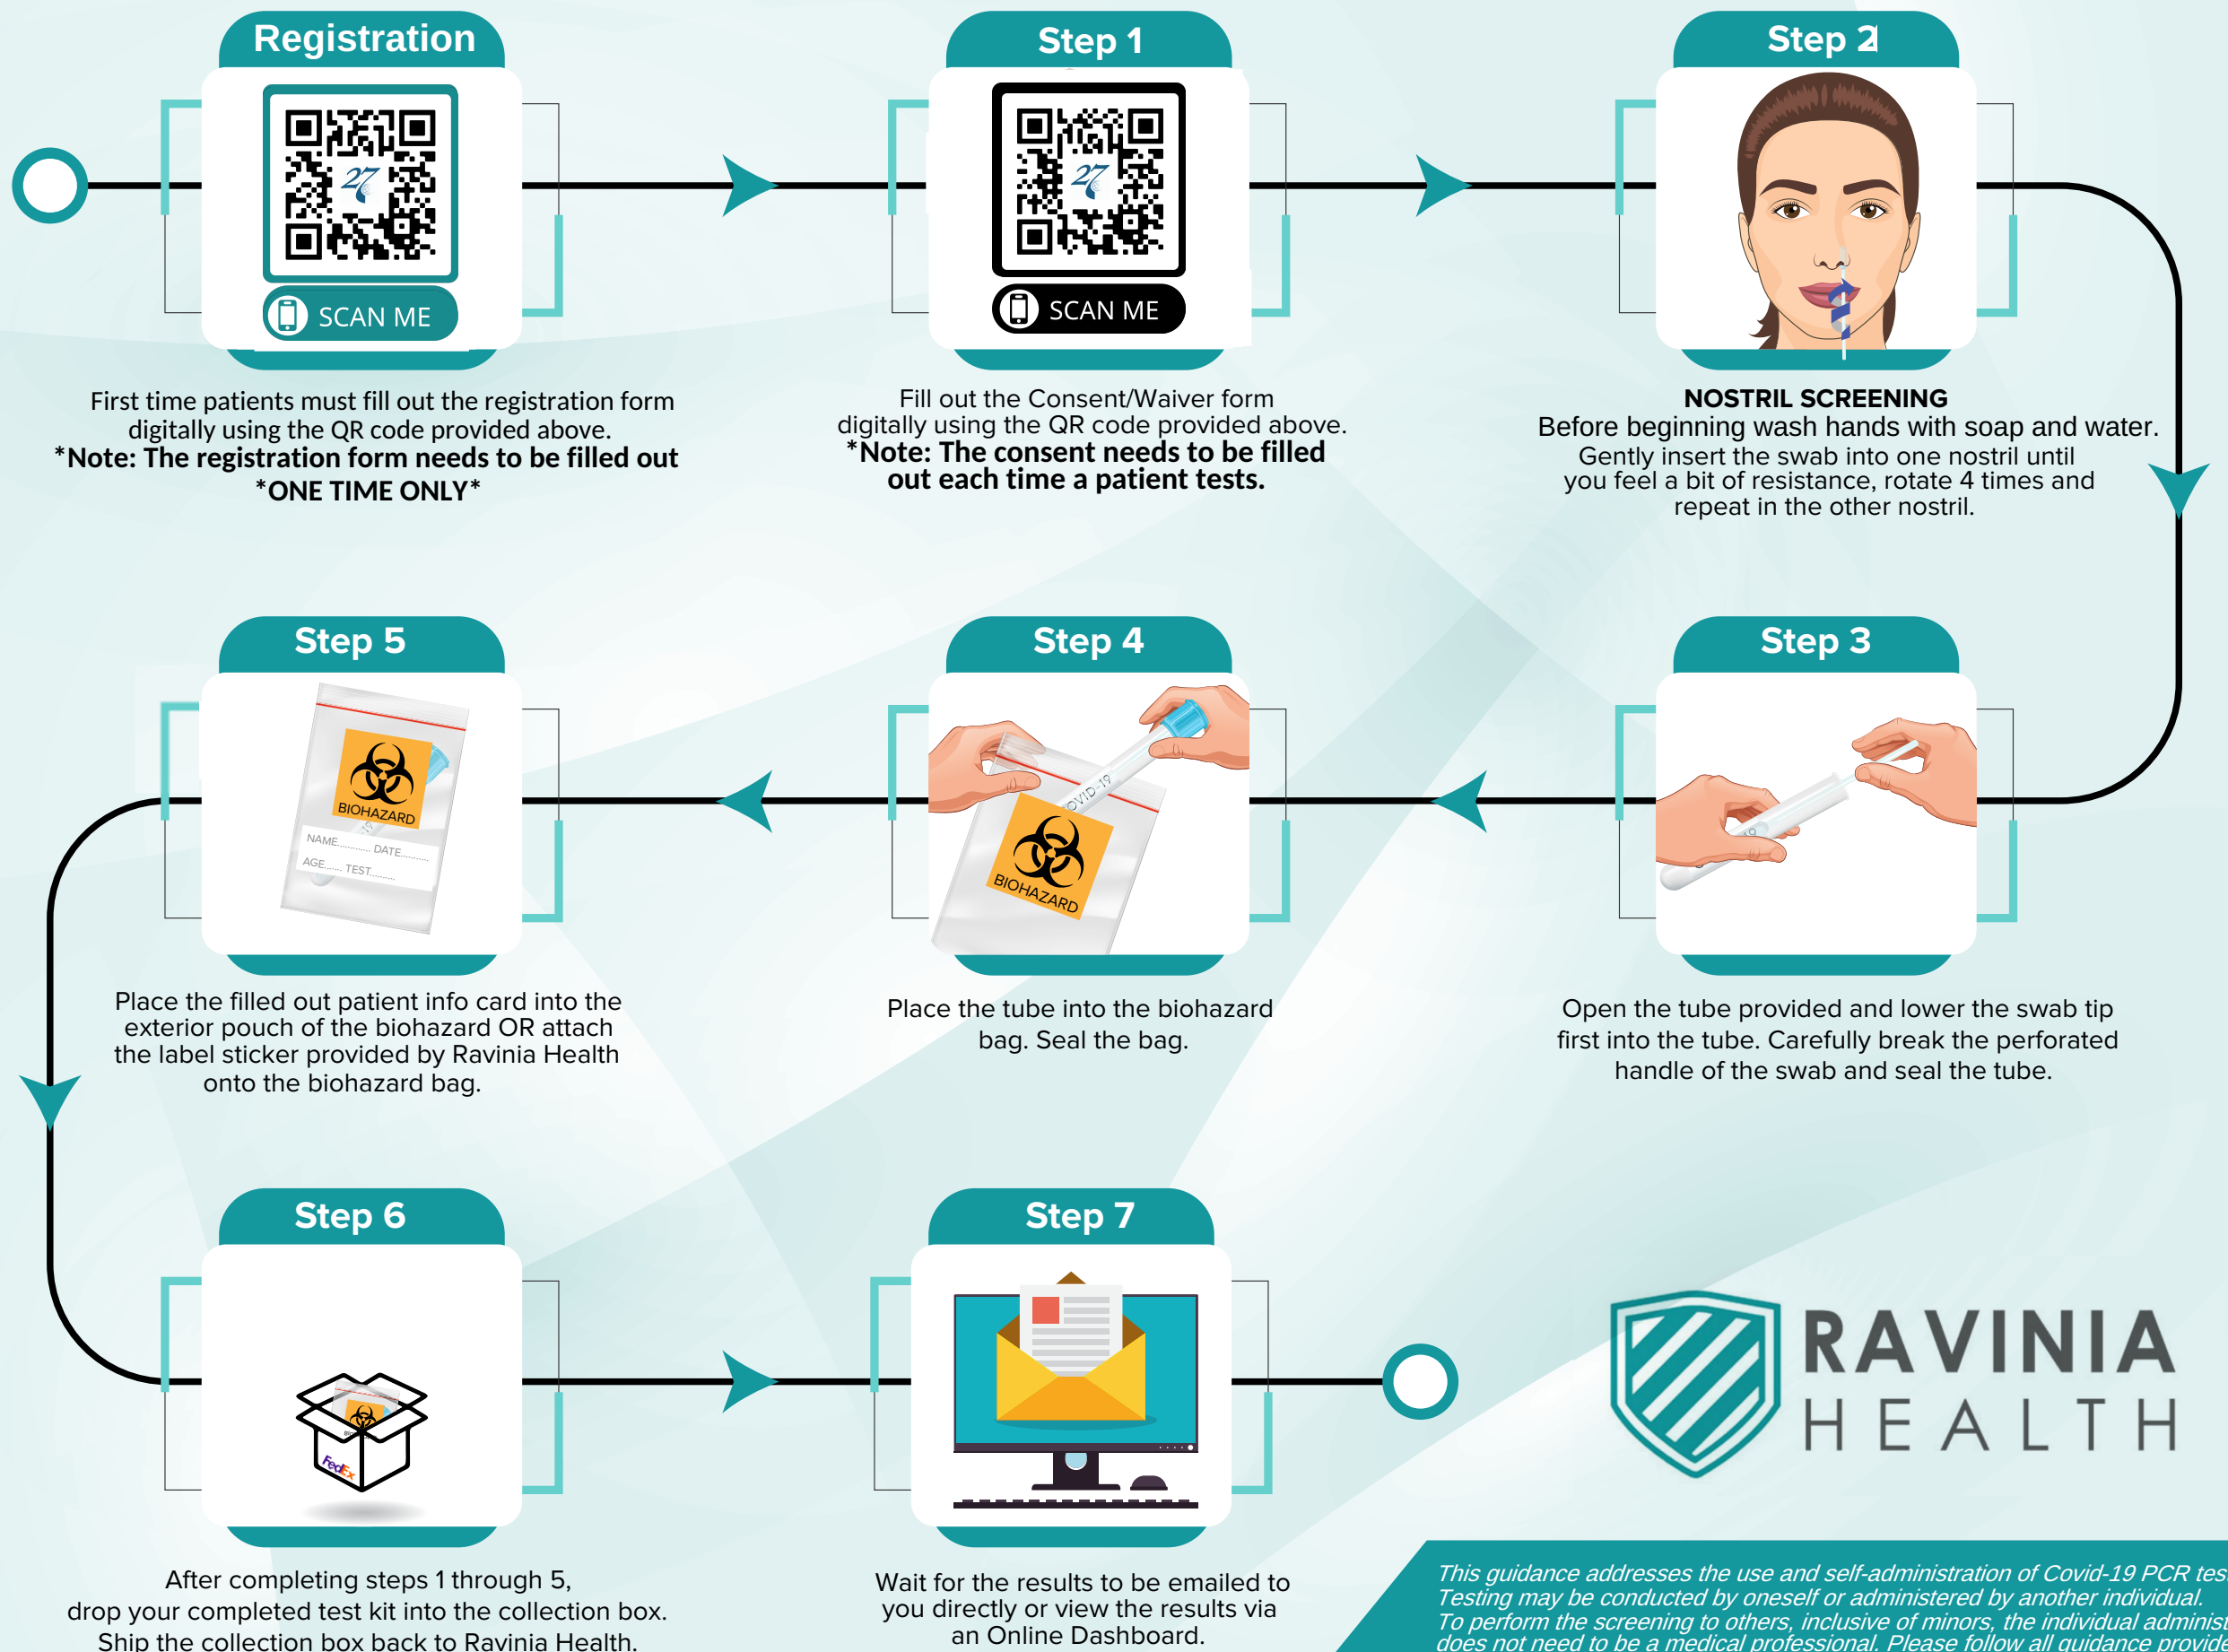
Registration

SCAN ME

First time patients must fill out the registration form digitally using the QR code provided above.
*Note: The registration form needs to be filled out *ONE TIME ONLY*

Step 1

SCAN ME

Fill out the Consent/Waiver form digitally using the QR code provided above.
*Note: The consent needs to be filled out each time a patient tests.

Step 2

NOSTRIL SCREENING
Before beginning wash hands with soap and water.
Gently insert the swab into one nostril until you feel a bit of resistance, rotate 4 times and repeat in the other nostril.

Step 5

BIOHAZARD
NAME.......... DATE..........
AGE....... TEST..........

Place the filled out patient info card into the exterior pouch of the biohazard OR attach the label sticker provided by Ravinia Health onto the biohazard bag.

Step 4

COVID-19
BIOHAZARD

Place the tube into the biohazard bag. Seal the bag.

Step 3

Open the tube provided and lower the swab tip first into the tube. Carefully break the perforated handle of the swab and seal the tube.

Step 6

FedEx

After completing steps 1 through 5, drop your completed test kit into the collection box. Ship the collection box back to Ravinia Health.

Step 7

Wait for the results to be emailed to you directly or view the results via an Online Dashboard.

RAVINIA HEALTH

This guidance addresses the use and self-administration of Covid-19 PCR tes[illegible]
Testing may be conducted by oneself or administered by another individual.
To perform the screening to others, inclusive of minors, the individual adminis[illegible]
does not need to be a medical professional. Please follow all guidance provide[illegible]